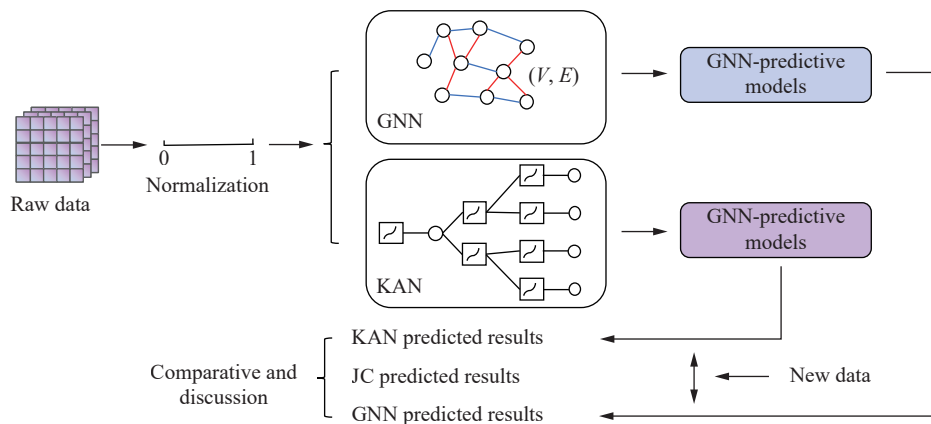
Raw data

0

1

Normalization

$(V, E)$

GNN

GNN-predictive models

KAN

GNN-predictive models

KAN predicted results

JC predicted results

GNN predicted results

Comparative and discussion

New data